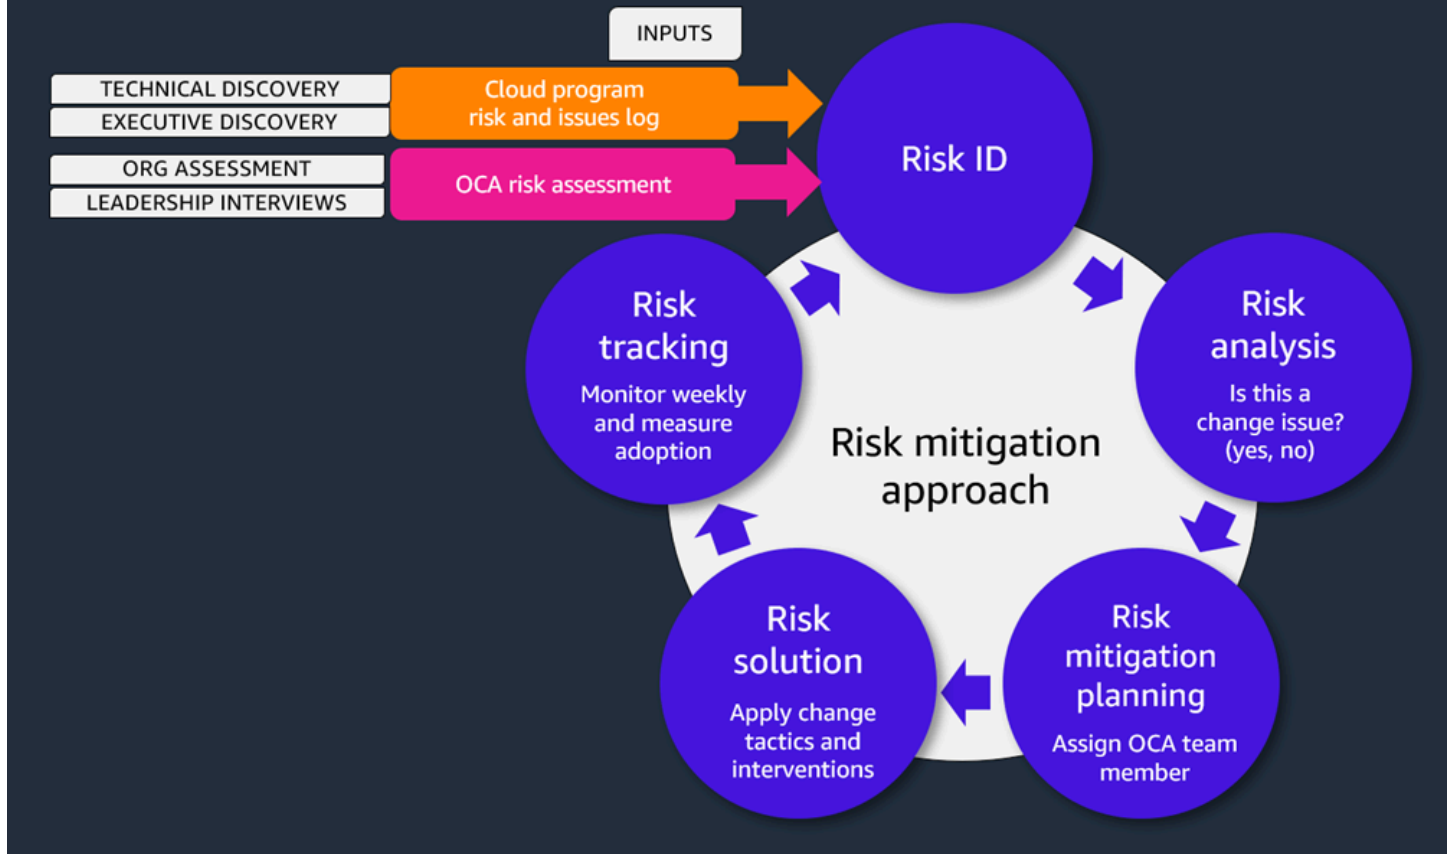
INPUTS

TECHNICAL DISCOVERY
EXECUTIVE DISCOVERY

Cloud program risk and issues log

ORG ASSESSMENT
LEADERSHIP INTERVIEWS

OCA risk assessment

Risk ID

Risk analysis
Is this a change issue? (yes, no)

Risk mitigation planning
Assign OCA team member

Risk solution
Apply change tactics and interventions

Risk tracking
Monitor weekly and measure adoption

Risk mitigation approach